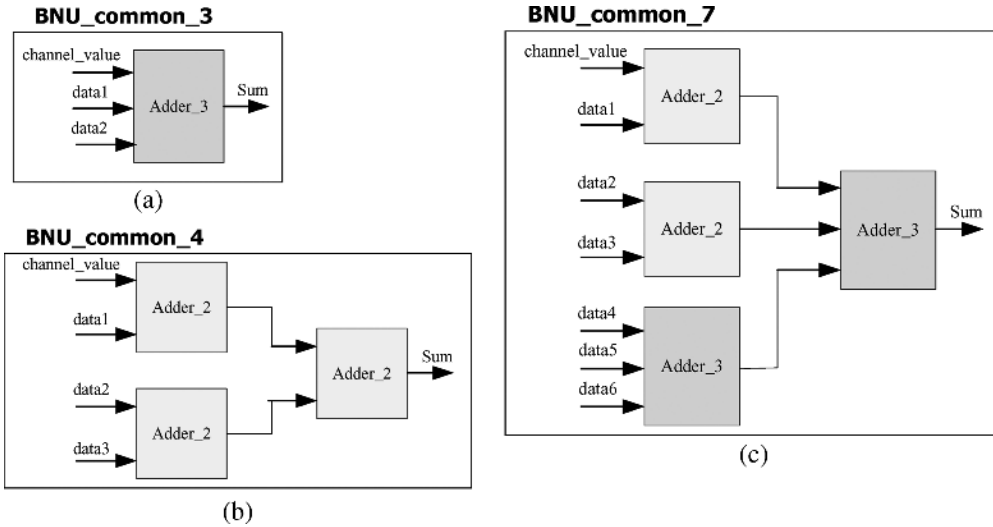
BNU_common_3

channel_value
data1
data2
Adder_3
Sum

(a)

BNU_common_4

channel_value
data1
Adder_2
data2
data3
Adder_2
Adder_2
Sum

(b)

BNU_common_7

channel_value
data1
Adder_2
data2
data3
Adder_2
data4
data5
data6
Adder_3
Adder_3
Sum

(c)